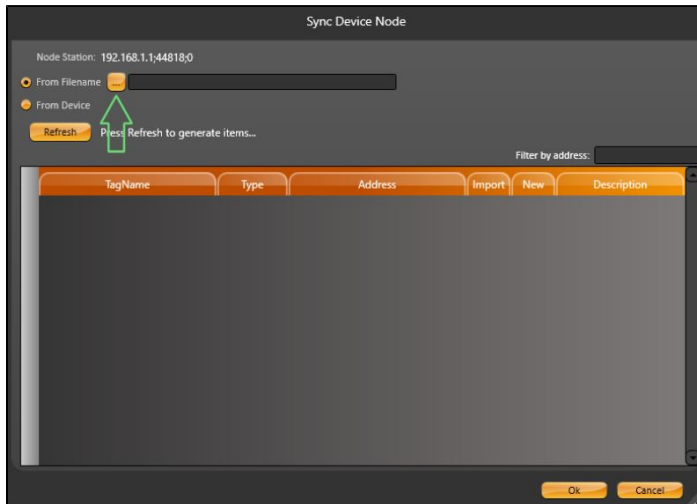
Sync Device Node

Node Station: 192.168.1.1;44818;0

From Filename ...

From Device

Refresh Press Refresh to generate items...

Filter by address:

| TagName | Type | Address | Import | New | Description |
|---|---|---|---|---|---|

Ok Cancel